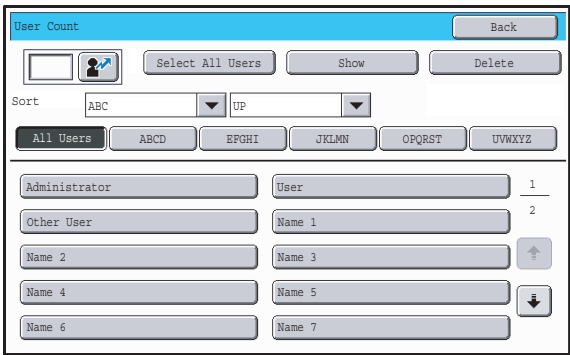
User Count

Back

Select All Users

Show

Delete

Sort

ABC

UP

All Users

ABCD

EFGHI

JKLMN

OPQRST

UVWXYZ

Administrator

User

Other User

Name 1

Name 2

Name 3

Name 4

Name 5

Name 6

Name 7

$\frac{1}{2}$